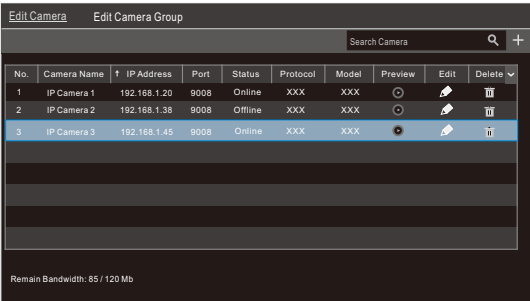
Edit Camera Edit Camera Group

Search Camera

| No. | Camera Name | ↑ IP Address | Port | Status | Protocol | Model | Preview | Edit | Delete |
|---|---|---|---|---|---|---|---|---|---|
| 1 | IP Camera 1 | 192.168.1.20 | 9008 | Online | XXX | XXX | | | |
| 2 | IP Camera 2 | 192.168.1.38 | 9008 | Offline | XXX | XXX | | | |
| 3 | IP Camera 3 | 192.168.1.45 | 9008 | Online | XXX | XXX | | | |

Remain Bandwidth: 85 / 120 Mb